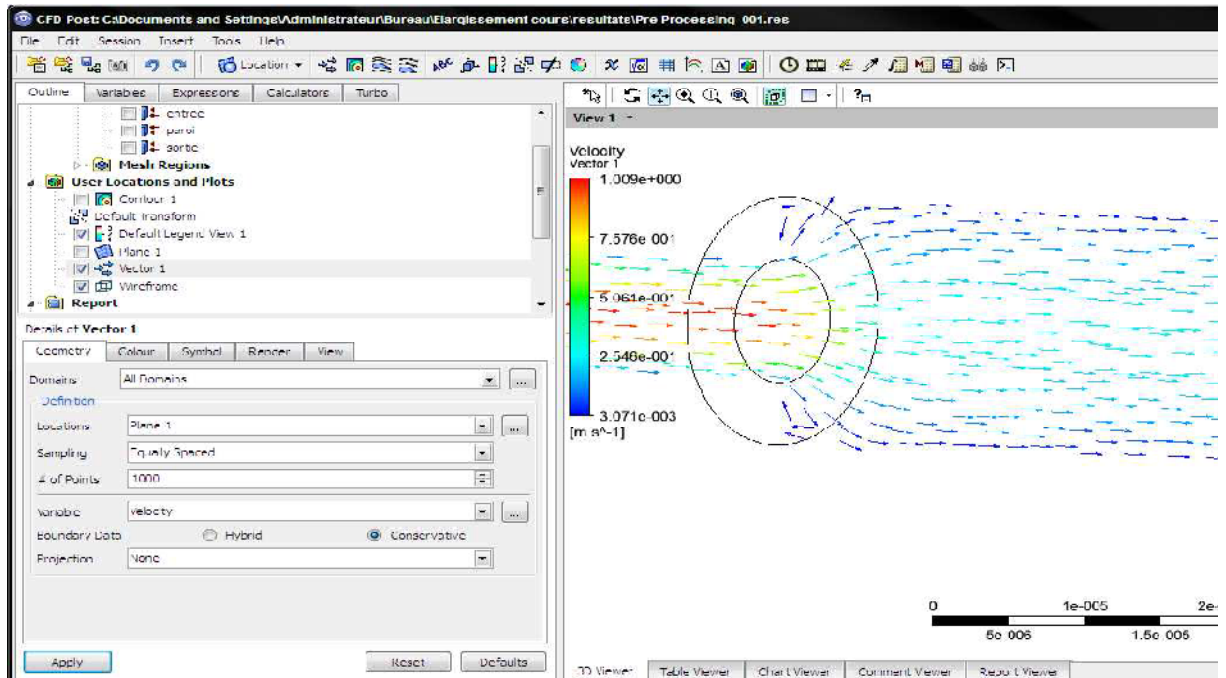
CFD Post: C:\Documents and Settings\Administrateur\Bureau\Elargissement cours\resultats\Pre Processing 001.res

File Edit Session Insert Tools Help

Location

Outline Variables Expressions Calculators Turbo

entree
paroi
sortie
Mesh Regions
User Locations and Plots
Contour 1
Default Transform
Default Legend View 1
Plane 1
Vector 1
Wireframe
Report

Details of Vector 1

Geometry Colour Symbol Render View

Domains All Domains

Definition

Locations Plane 1

Sampling Equally Spaced

# of Points 1000

Variable Velocity

Boundary Data Hybrid Conservative

Projection None

Apply Reset Defaults

View 1

Velocity
Vector 1
1.009e+000
7.576e-001
5.061e-001
2.546e-001
3.071e-003
[m s^-1]

0 1e-005 2e-
5e-006 1.5e-005

3D Viewer Table Viewer Chart Viewer Comment Viewer Report Viewer